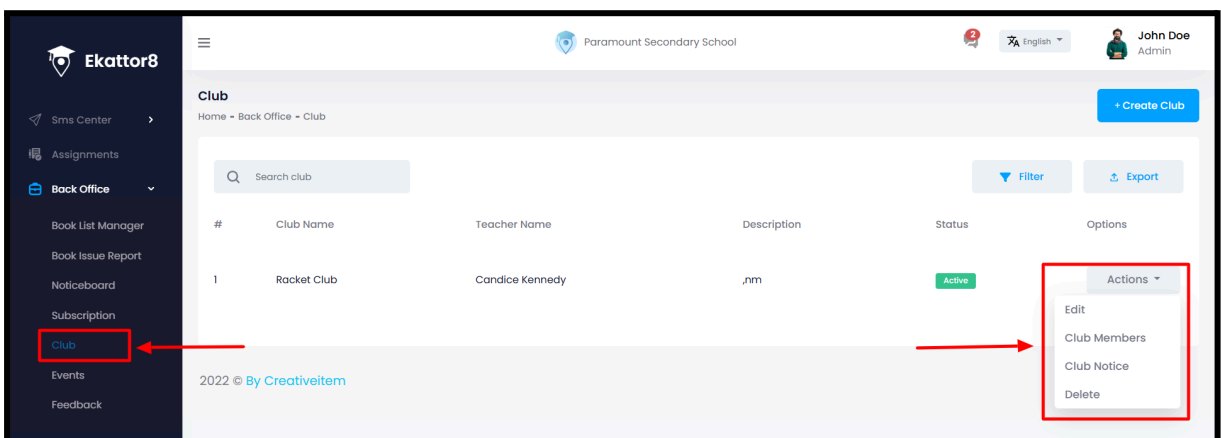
Ekattor8

Sms Center

Assignments

Back Office

Book List Manager

Book Issue Report

Noticeboard

Subscription

Club

Events

Feedback

Paramount Secondary School

2

English

John Doe
Admin

Club

Home • Back Office • Club

+ Create Club

Search club

Filter

Export

| # | Club Name | Teacher Name | Description | Status | Options |
|---|---|---|---|---|---|
| 1 | Racket Club | Candice Kennedy | ,nm | Active | Actions |

Edit

Club Members

Club Notice

Delete

2022 © By Creativeitem